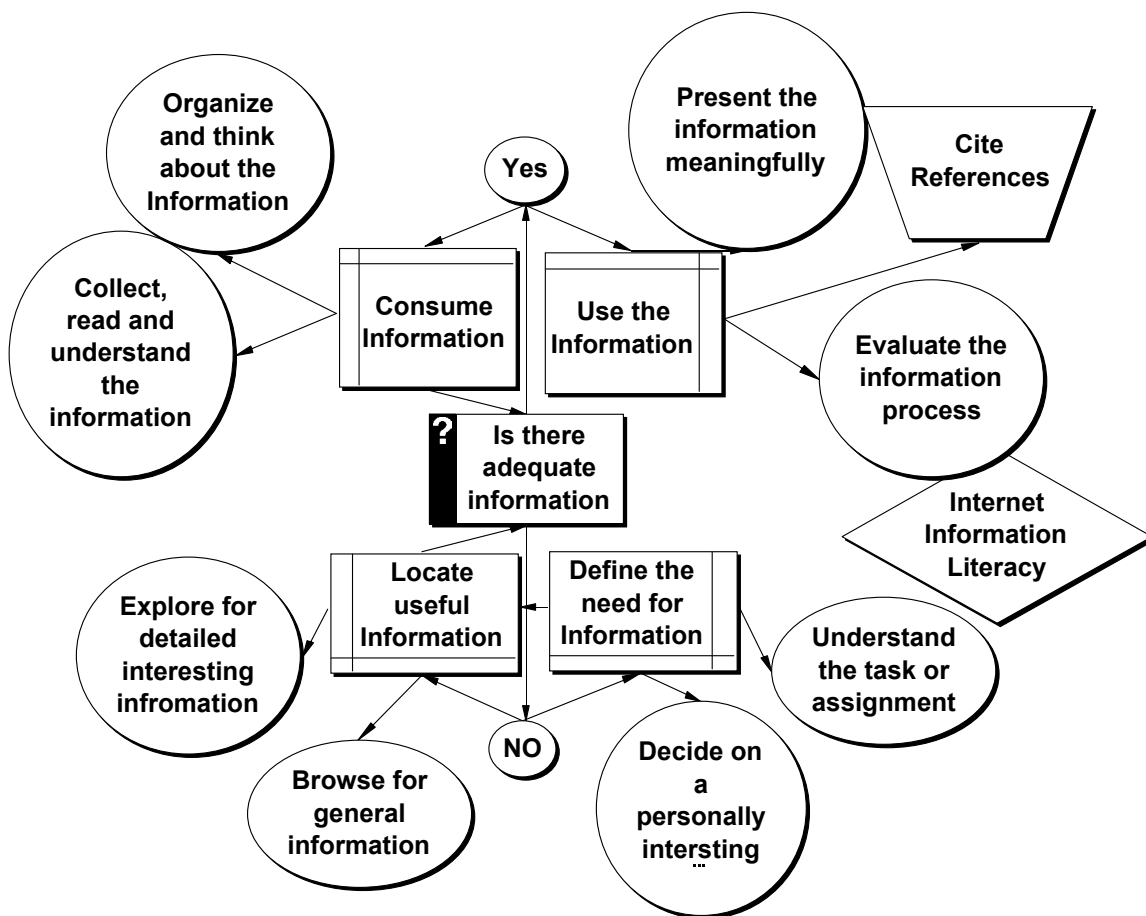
Organize and think about the Information

Yes

Present the information meaningfully

Cite References

Collect, read and understand the information

Consume Information

Use the Information

Evaluate the information process

? Is there adequate information

Internet Information Literacy

Explore for detailed interesting infromation

Locate useful Information

Define the need for Information

Understand the task or assignment

NO

Browse for general information

Decide on a personally intersting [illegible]